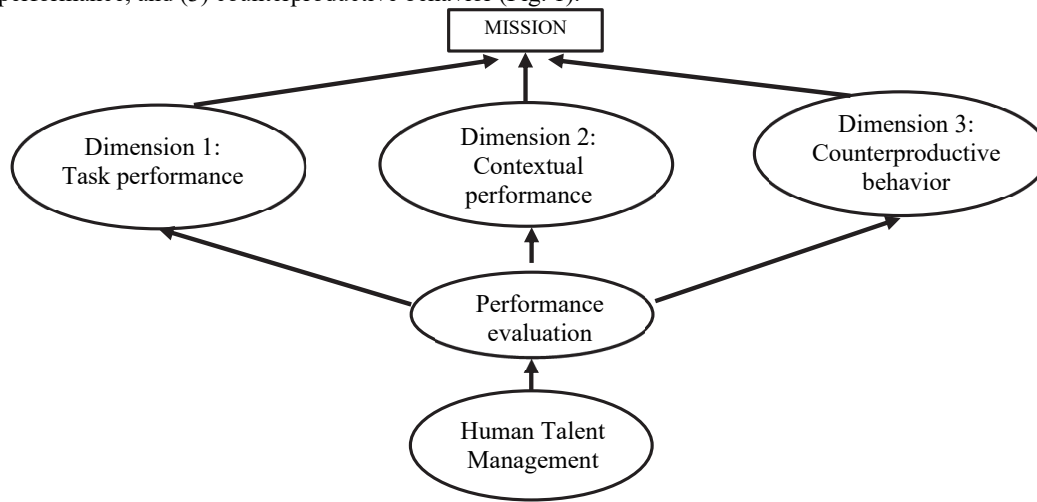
performance, and (3) counterproductive behavior (Fig. 1).

MISSION

Dimension 1: Task performance

Dimension 2: Contextual performance

Dimension 3: Counterproductive behavior

Performance evaluation

Human Talent Management